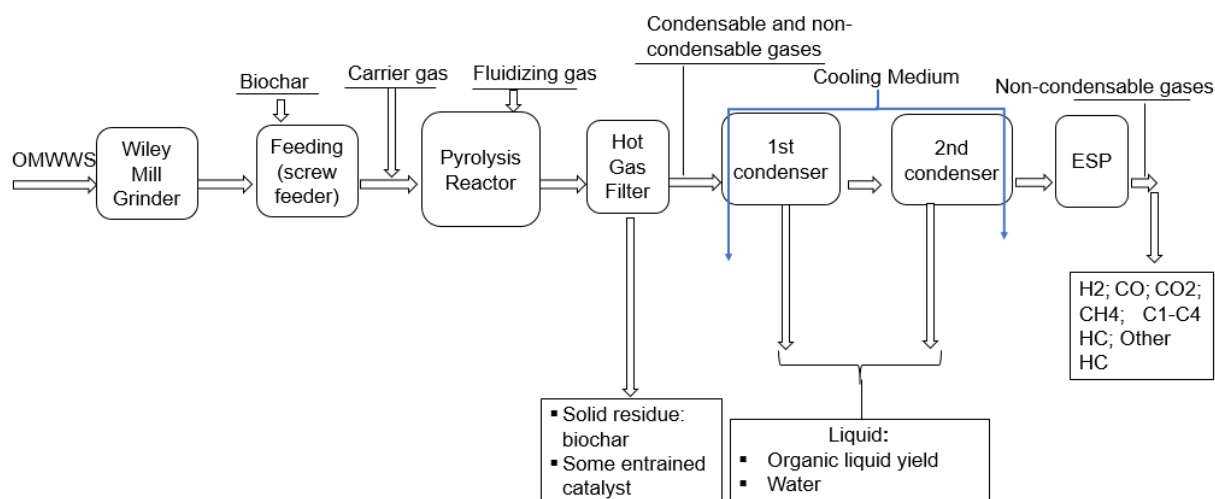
Condensable and non-condensable gases

Biochar

Carrier gas

Fluidizing gas

Cooling Medium

Non-condensable gases

OMWWS

Wiley Mill Grinder

Feeding (screw feeder)

Pyrolysis Reactor

Hot Gas Filter

1st condenser

2nd condenser

ESP

H2; CO; CO2; CH4; C1-C4 HC; Other HC

▪ Solid residue: biochar
▪ Some entrained catalyst

Liquid:
▪ Organic liquid yield
▪ Water